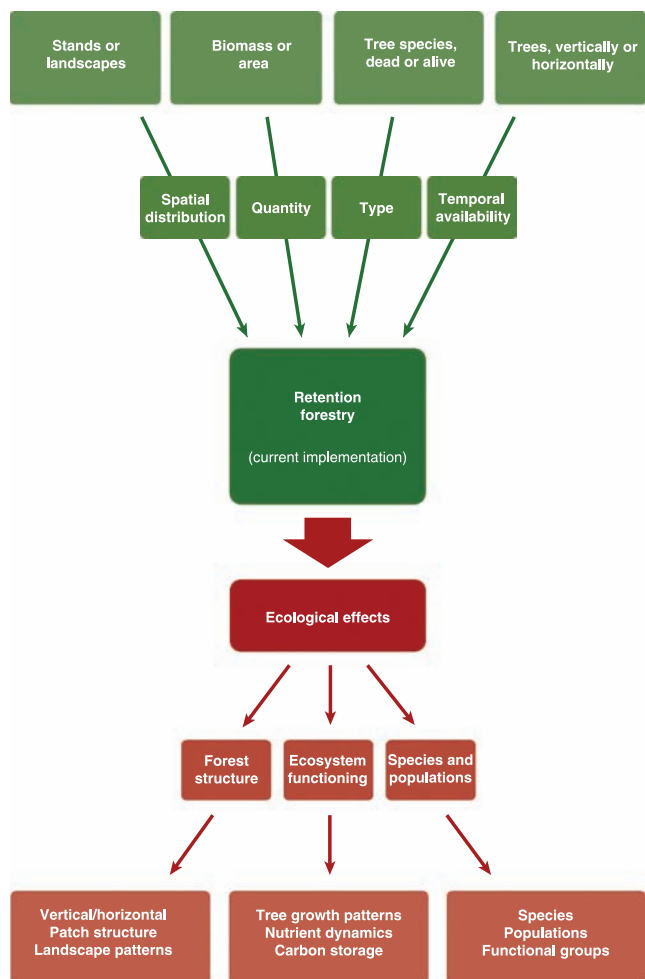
Stands or landscapes

Biomass or area

Tree species, dead or alive

Trees, vertically or horizontally

Spatial distribution

Quantity

Type

Temporal availability

Retention forestry

(current implementation)

Ecological effects

Forest structure

Ecosystem functioning

Species and populations

Vertical/horizontal
Patch structure
Landscape patterns

Tree growth patterns
Nutrient dynamics
Carbon storage

Species
Populations
Functional groups